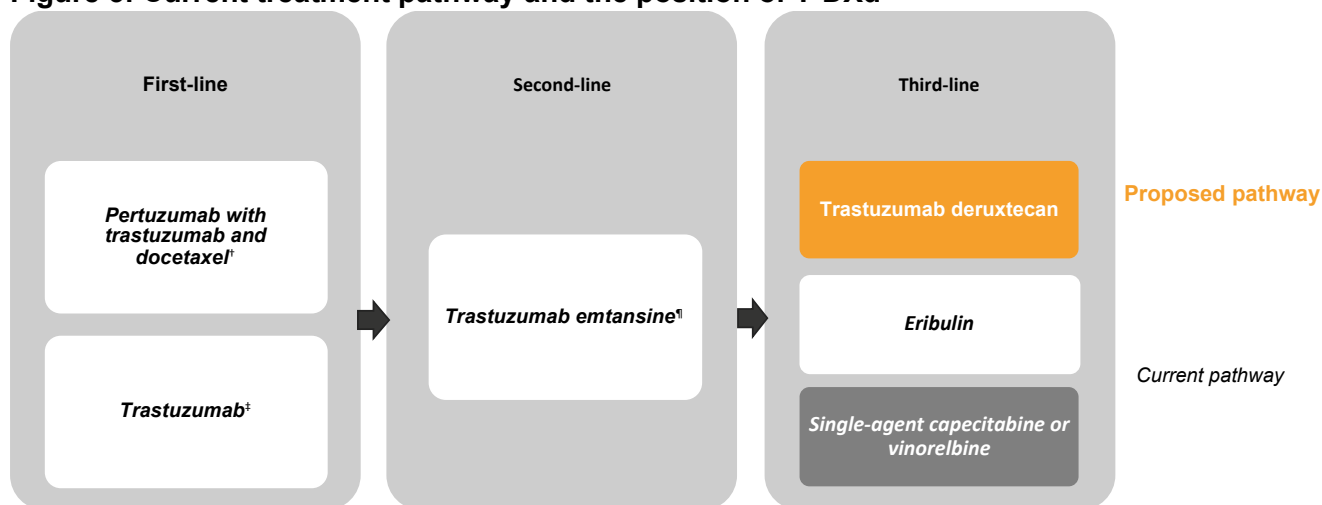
Figure 3: Current treatment pathway and the position of T-DXd

First-line

*Pertuzumab with trastuzumab and docetaxel*†

*Trastuzumab*‡

Second-line

*Trastuzumab emtansine*¶

Third-line

Trastuzumab deruxtecan

*Eribulin*

*Single-agent capecitabine or vinorelbine*

Proposed pathway

*Current pathway*